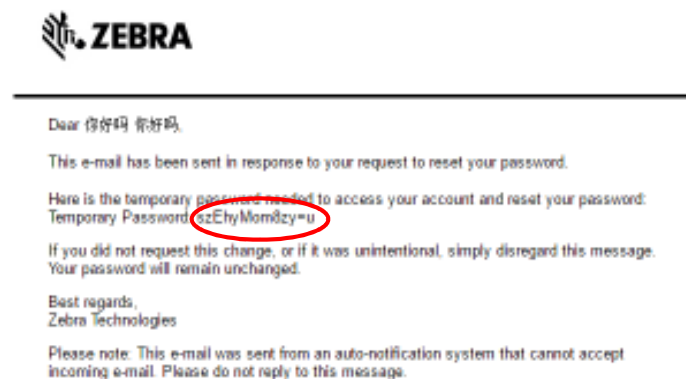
ZEBRA

Dear 你好吗 你好吗,

This e-mail has been sent in response to your request to reset your password.

Here is the temporary password needed to access your account and reset your password:
Temporary Password: szEhyMom8zy=u

If you did not request this change, or if it was unintentional, simply disregard this message. Your password will remain unchanged.

Best regards,
Zebra Technologies

Please note: This e-mail was sent from an auto-notification system that cannot accept incoming e-mail. Please do not reply to this message.